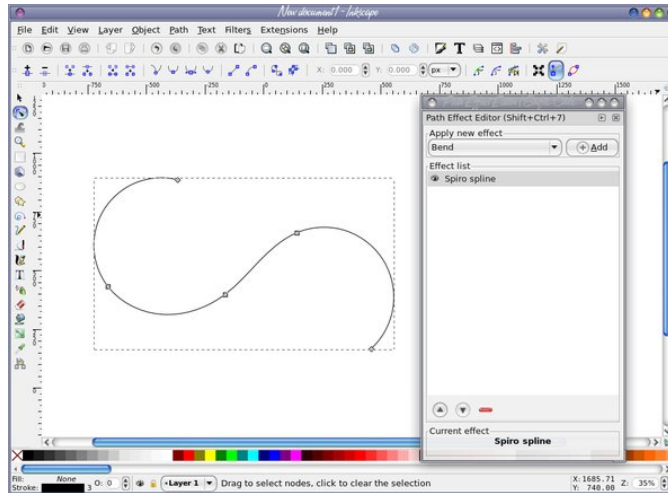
New document 1 - Inkscape

File Edit View Layer Object Path Text Filters Extensions Help

X: 0.000 Y: 0.000 px

-750 -500 -250 0 250 500 750 1000 1250

Path Effect Editor (Shift+Ctrl+7)

Apply new effect

Bend

Add

Effect list

Spiro spline

Current effect

Spiro spline

Fill: None

Stroke: 3 O: 0

•Layer 1

Drag to select nodes, click to clear the selection

X: 1685.71 Y: 740.00 Z: 35%